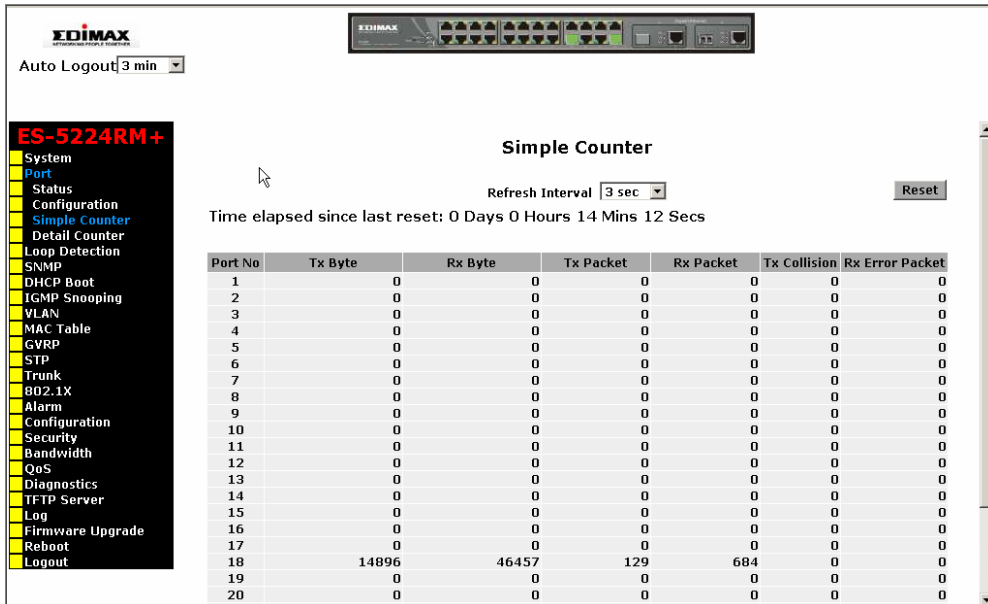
EDIMAX
NETWORKING PEOPLE TOGETHER

Auto Logout 3 min

EDIMAX

ES-5224RM+
System
Port
Status
Configuration
Simple Counter
Detail Counter
Loop Detection
SNMP
DHCP Boot
IGMP Snooping
VLAN
MAC Table
GVRP
STP
Trunk
802.1X
Alarm
Configuration
Security
Bandwidth
QoS
Diagnostics
TFTP Server
Log
Firmware Upgrade
Reboot
Logout

Simple Counter

Refresh Interval 3 sec

Reset

Time elapsed since last reset: 0 Days 0 Hours 14 Mins 12 Secs

| Port No | Tx Byte | Rx Byte | Tx Packet | Rx Packet | Tx Collision | Rx Error Packet |
|---|---|---|---|---|---|---|
| 1 | 0 | 0 | 0 | 0 | 0 | 0 |
| 2 | 0 | 0 | 0 | 0 | 0 | 0 |
| 3 | 0 | 0 | 0 | 0 | 0 | 0 |
| 4 | 0 | 0 | 0 | 0 | 0 | 0 |
| 5 | 0 | 0 | 0 | 0 | 0 | 0 |
| 6 | 0 | 0 | 0 | 0 | 0 | 0 |
| 7 | 0 | 0 | 0 | 0 | 0 | 0 |
| 8 | 0 | 0 | 0 | 0 | 0 | 0 |
| 9 | 0 | 0 | 0 | 0 | 0 | 0 |
| 10 | 0 | 0 | 0 | 0 | 0 | 0 |
| 11 | 0 | 0 | 0 | 0 | 0 | 0 |
| 12 | 0 | 0 | 0 | 0 | 0 | 0 |
| 13 | 0 | 0 | 0 | 0 | 0 | 0 |
| 14 | 0 | 0 | 0 | 0 | 0 | 0 |
| 15 | 0 | 0 | 0 | 0 | 0 | 0 |
| 16 | 0 | 0 | 0 | 0 | 0 | 0 |
| 17 | 0 | 0 | 0 | 0 | 0 | 0 |
| 18 | 14896 | 46457 | 129 | 684 | 0 | 0 |
| 19 | 0 | 0 | 0 | 0 | 0 | 0 |
| 20 | 0 | 0 | 0 | 0 | 0 | 0 |